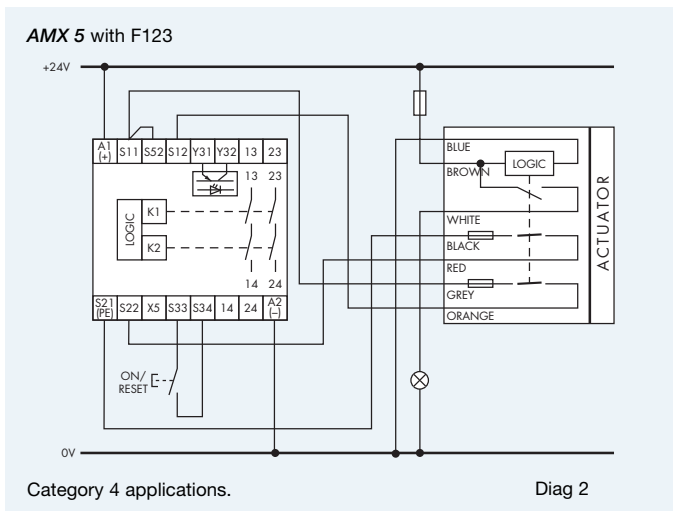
AMX 5 with F123

+24V

A1 (+) S11 S52 S12 Y31 Y32 13 23

13 23

LOGIC

K1

K2

14 24

S21 (PE) S22 X5 S33 S34 14 24 A2 (–)

ON/ RESET

BLUE

BROWN

LOGIC

WHITE

BLACK

RED

GREY

ORANGE

ACTUATOR

0V

Category 4 applications.

Diag 2